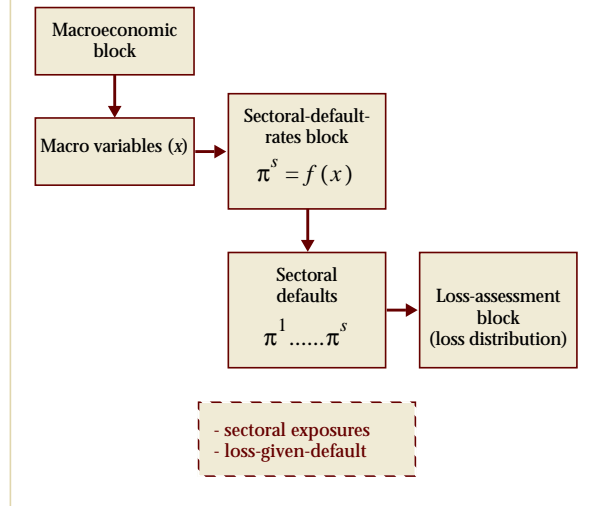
Macroeconomic block

Macro variables ($x$)

Sectoral-default-rates block
$\pi^s = f(x)$

Sectoral defaults
$\pi^1 ......\pi^s$

Loss-assessment block (loss distribution)

- sectoral exposures
- loss-given-default